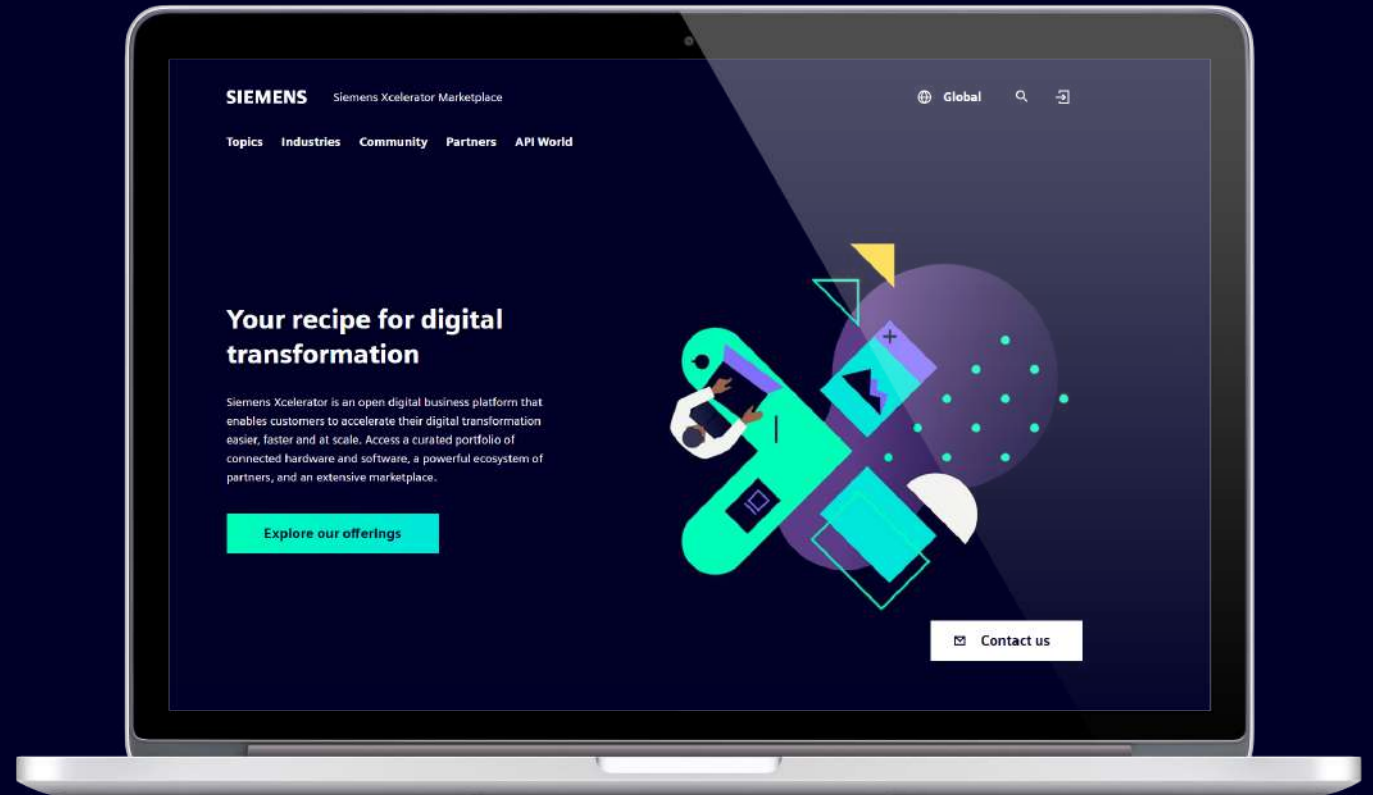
SIEMENS Siemens Xcelerator Marketplace

Global

Topics Industries Community Partners API World

Your recipe for digital transformation

Siemens Xcelerator is an open digital business platform that enables customers to accelerate their digital transformation easier, faster and at scale. Access a curated portfolio of connected hardware and software, a powerful ecosystem of partners, and an extensive marketplace.

Explore our offerings

Contact us